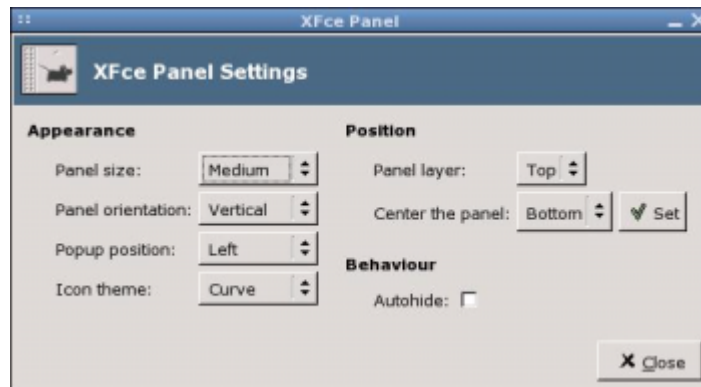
XFce Panel

XFce Panel Settings

Appearance

Panel size: Medium

Panel orientation: Vertical

Popup position: Left

Icon theme: Curve

Position

Panel layer: Top

Center the panel: Bottom

Set

Behaviour

Autohide:

Close